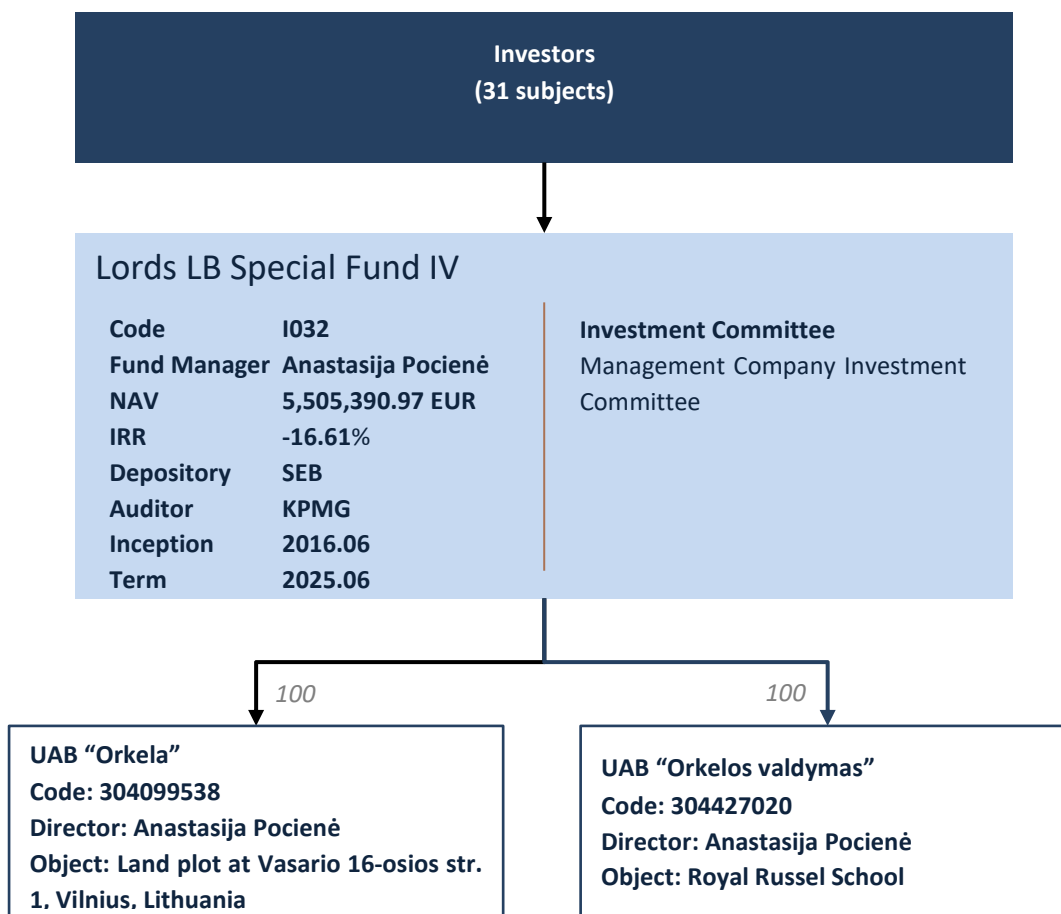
Investors
(31 subjects)

Lords LB Special Fund IV

| | |
|---|---|
| Code | I032 |
| Fund Manager | Anastasija Pocienė |
| NAV | 5,505,390.97 EUR |
| IRR | -16.61% |
| Depository | SEB |
| Auditor | KPMG |
| Inception | 2016.06 |
| Term | 2025.06 |

Investment Committee
Management Company Investment Committee

100

100

UAB “Orkela”
Code: 304099538
Director: Anastasija Pocienė
Object: Land plot at Vasario 16-osios str. 1, Vilnius, Lithuania

UAB “Orkelos valdymas”
Code: 304427020
Director: Anastasija Pocienė
Object: Royal Russel School